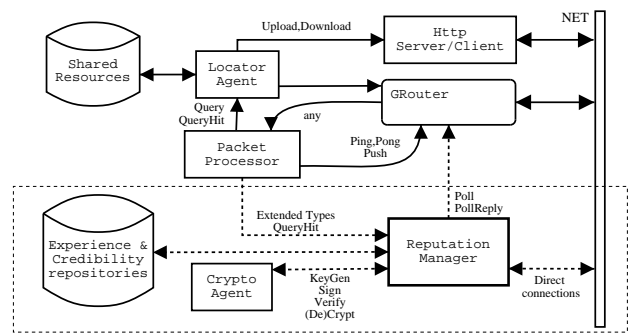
Upload,Download

Http Server/Client

NET

Shared Resources

Locator Agent

GRouter

Query QueryHit

any

Packet Processor

Ping,Pong Push

Poll PollReply

Extended Types QueryHit

Experience & Credibility repositories

Reputation Manager

Crypto Agent

KeyGen Sign Verify (De)Crypt

Direct connections